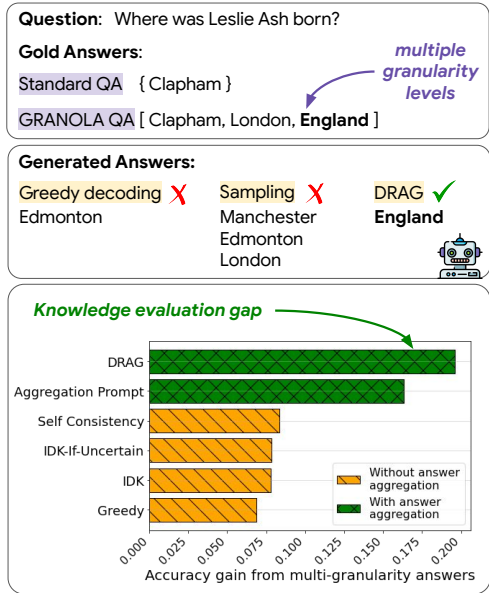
**Question**: Where was Leslie Ash born?

**Gold Answers**:

*multiple granularity levels*

Standard QA { Clapham }

GRANOLA QA [ Clapham, London, **England** ]

**Generated Answers:**

Greedy decoding ✗
Edmonton

Sampling ✗
Manchester
Edmonton
London

DRAG ✓
**England**

*Knowledge evaluation gap*

DRAG
Aggregation Prompt
Self Consistency
IDK-If-Uncertain
IDK
Greedy

Without answer aggregation
With answer aggregation

0.000 0.025 0.050 0.075 0.100 0.125 0.150 0.175 0.200

Accuracy gain from multi-granularity answers